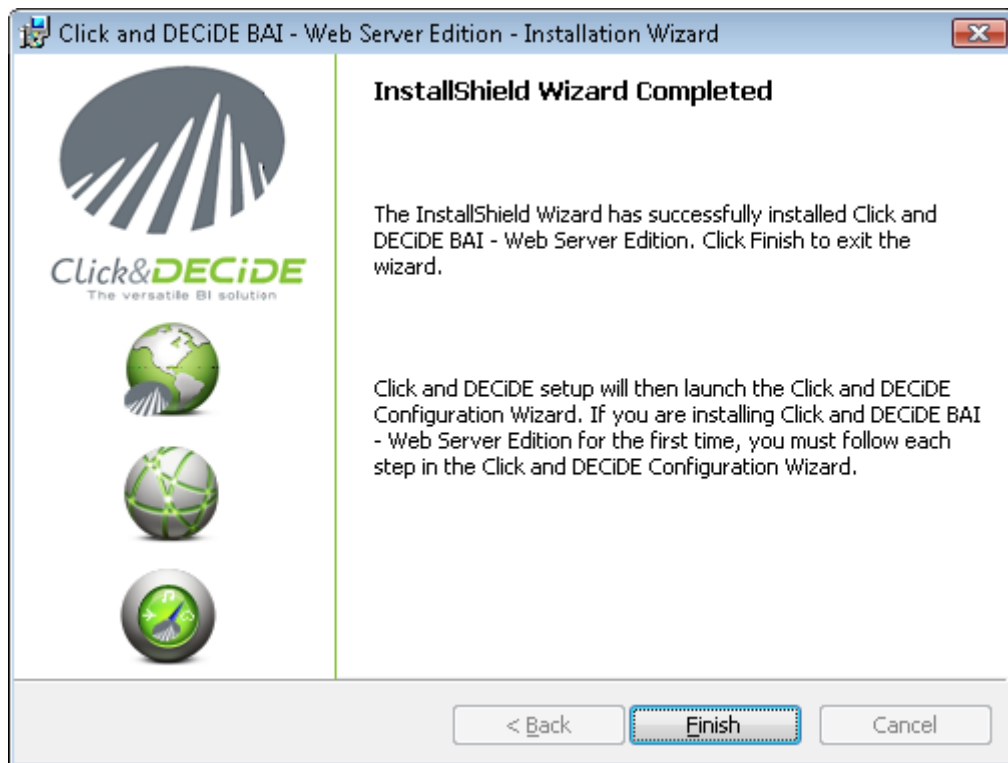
Click and DECiDE BAI - Web Server Edition - Installation Wizard

Click&DECiDE
The versatile BI solution

InstallShield Wizard Completed

The InstallShield Wizard has successfully installed Click and DECiDE BAI - Web Server Edition. Click Finish to exit the wizard.

Click and DECiDE setup will then launch the Click and DECiDE Configuration Wizard. If you are installing Click and DECiDE BAI - Web Server Edition for the first time, you must follow each step in the Click and DECiDE Configuration Wizard.

< Back
Finish
Cancel